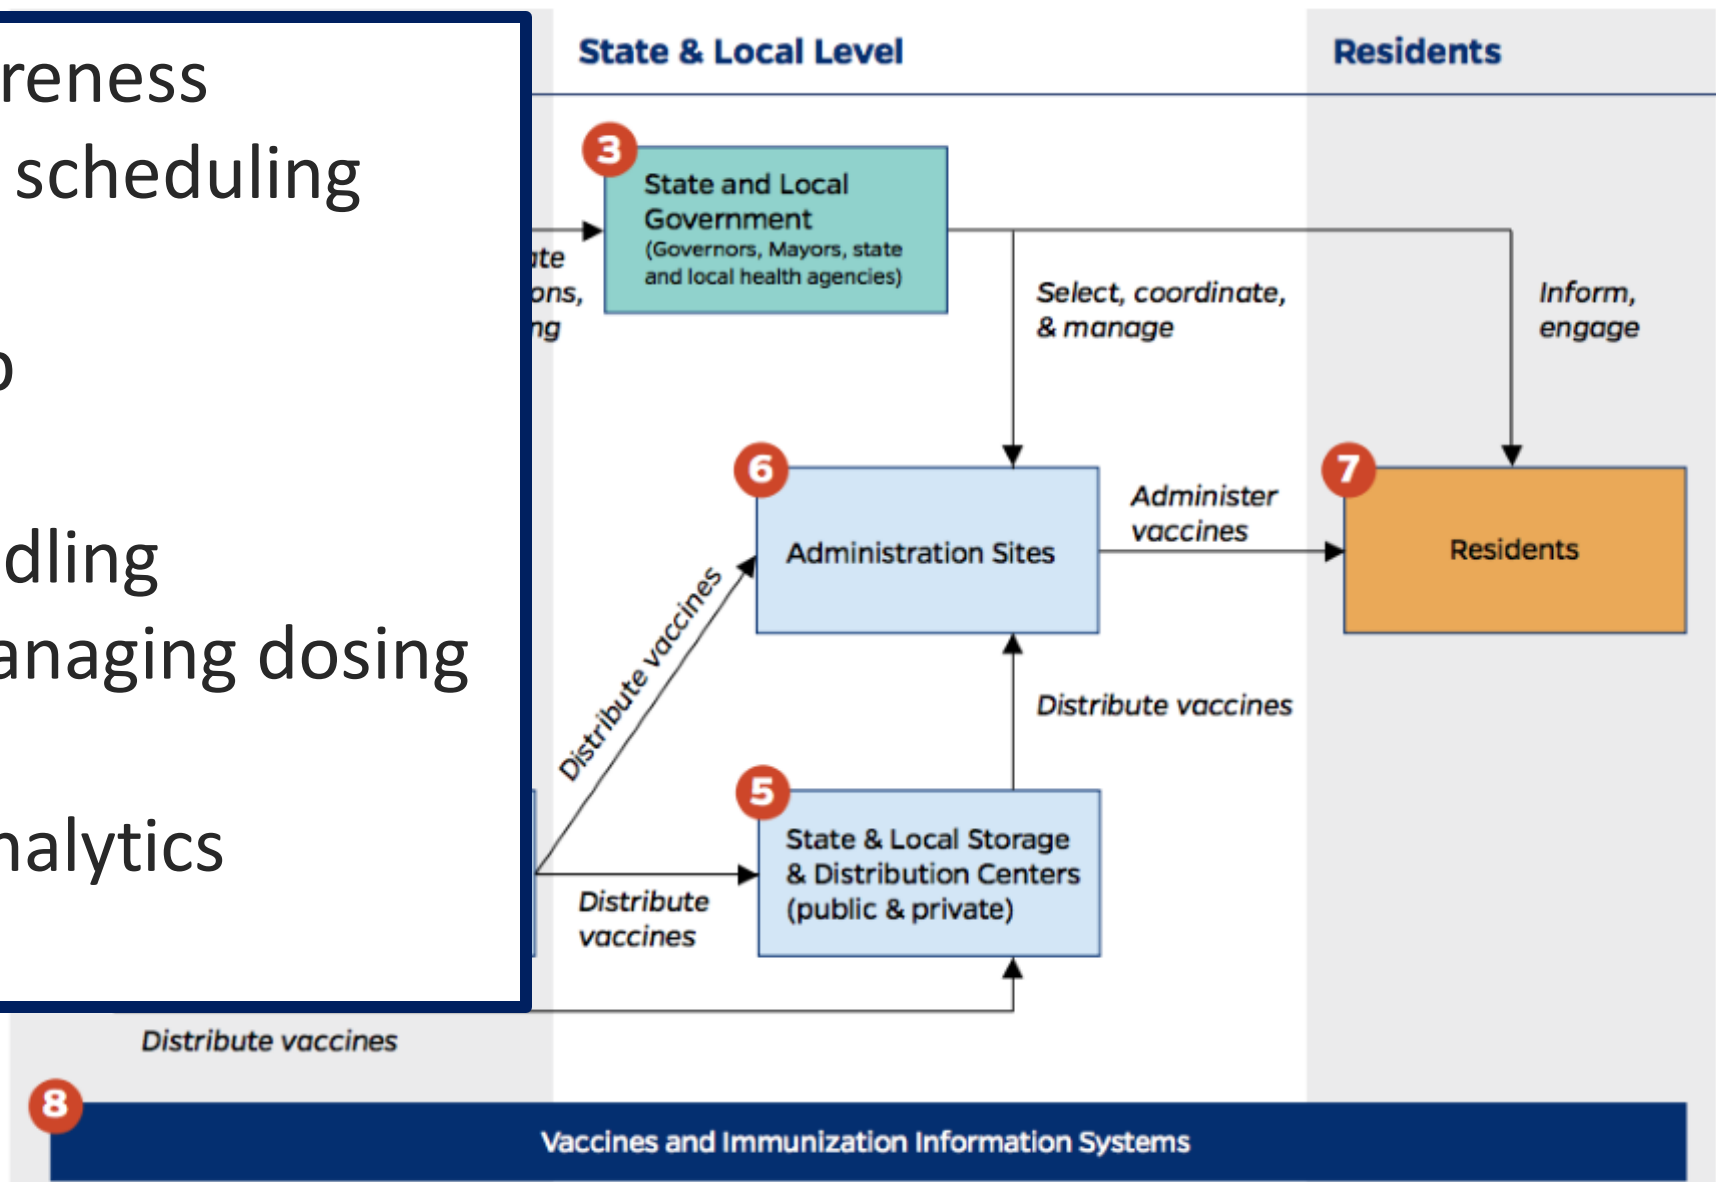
reness
scheduling

o

dling
anaging dosing

nalytics

State & Local Level

Residents

3
State and Local Government
(Governors, Mayors, state and local health agencies)

ate
ons,
ng

Select, coordinate, & manage

Inform, engage

6
Administration Sites

Administer vaccines

7
Residents

Distribute vaccines

Distribute vaccines

5
State & Local Storage & Distribution Centers (public & private)

Distribute vaccines

Distribute vaccines

8
Vaccines and Immunization Information Systems